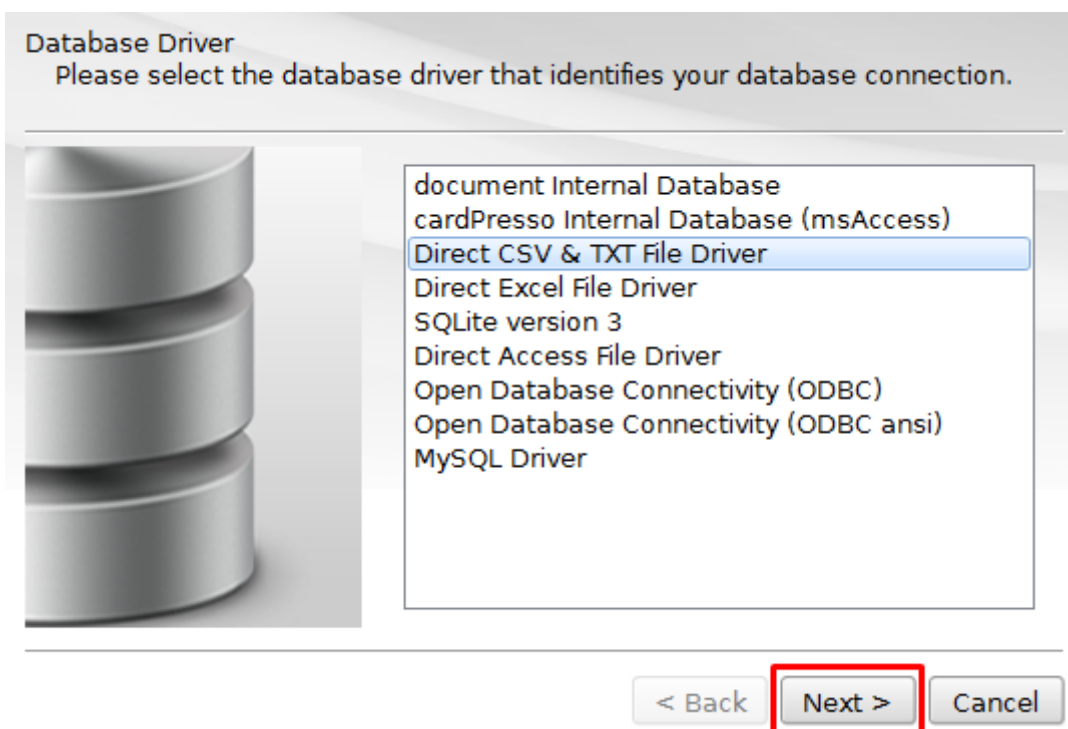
Database Driver
Please select the database driver that identifies your database connection.

document Internal Database
cardPresso Internal Database (msAccess)
Direct CSV & TXT File Driver
Direct Excel File Driver
SQLite version 3
Direct Access File Driver
Open Database Connectivity (ODBC)
Open Database Connectivity (ODBC ansi)
MySQL Driver

< Back
Next >
Cancel